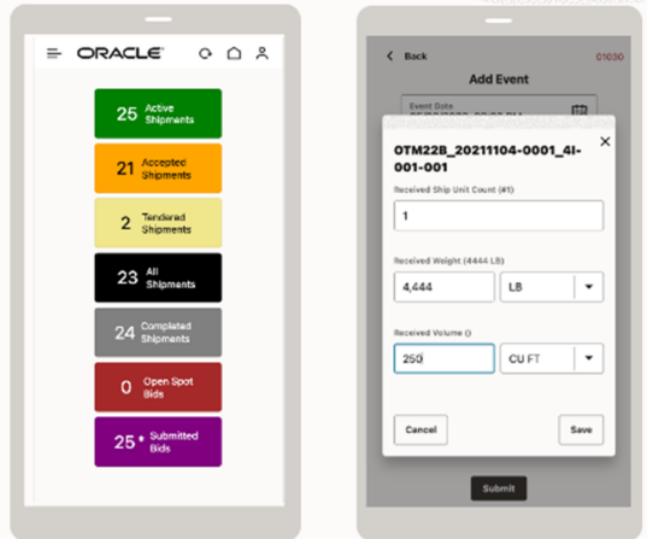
ORACLE

25 Active Shipments

21 Accepted Shipments

2 Tendered Shipments

23 All Shipments

24 Completed Shipments

0 Open Spot Bids

25+ Submitted Bids

< Back 01030

Add Event

Event Date

OTM22B_20211104-0001_4I-001-001

Received Ship Unit Count (#1)

1

Received Weight (4444 LB)

4,444

LB

Received Volume ()

250

CU FT

Cancel

Save

Submit